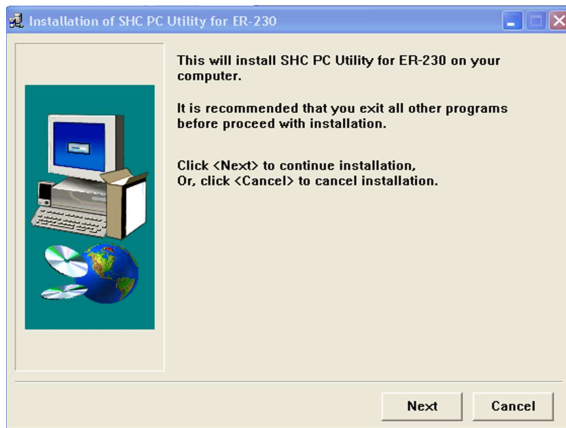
Installation of SHC PC Utility for ER-230

This will install SHC PC Utility for ER-230 on your computer.

It is recommended that you exit all other programs before proceed with installation.

Click <Next> to continue installation,
Or, click <Cancel> to cancel installation.

Next

Cancel